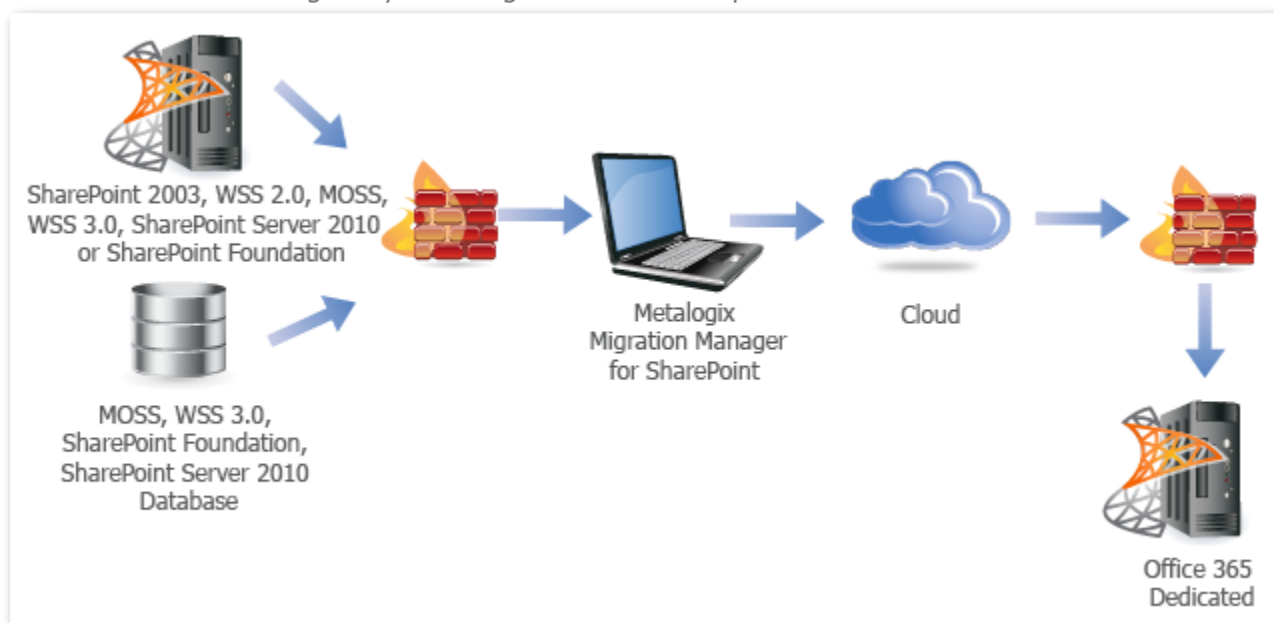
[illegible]

SharePoint 2003, WSS 2.0, MOSS, WSS 3.0, SharePoint Server 2010 or SharePoint Foundation

MOSS, WSS 3.0, SharePoint Foundation, SharePoint Server 2010 Database

Metalogix Migration Manager for SharePoint

Cloud

Office 365 Dedicated